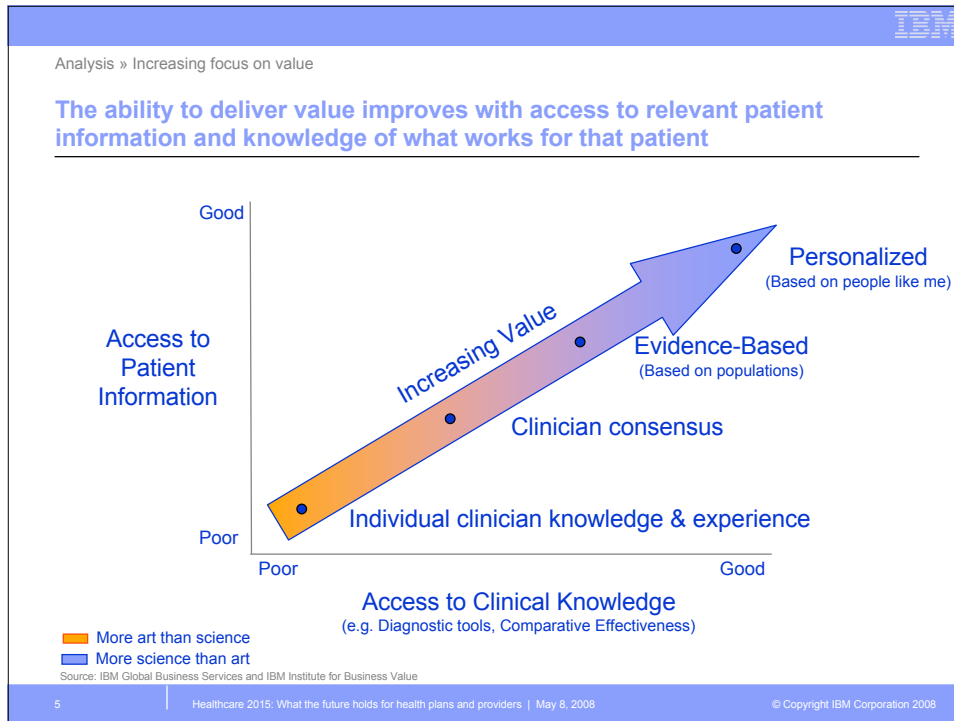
IBM

Analysis » Increasing focus on value

The ability to deliver value improves with access to relevant patient information and knowledge of what works for that patient

Good

Access to Patient Information

Poor

Increasing Value

Personalized
(Based on people like me)

Evidence-Based
(Based on populations)

Clinician consensus

Individual clinician knowledge & experience

Poor

Good

Access to Clinical Knowledge
(e.g. Diagnostic tools, Comparative Effectiveness)

More art than science
More science than art

Source: IBM Global Business Services and IBM Institute for Business Value

5 | Healthcare 2015: What the future holds for health plans and providers | May 8, 2008 © Copyright IBM Corporation 2008